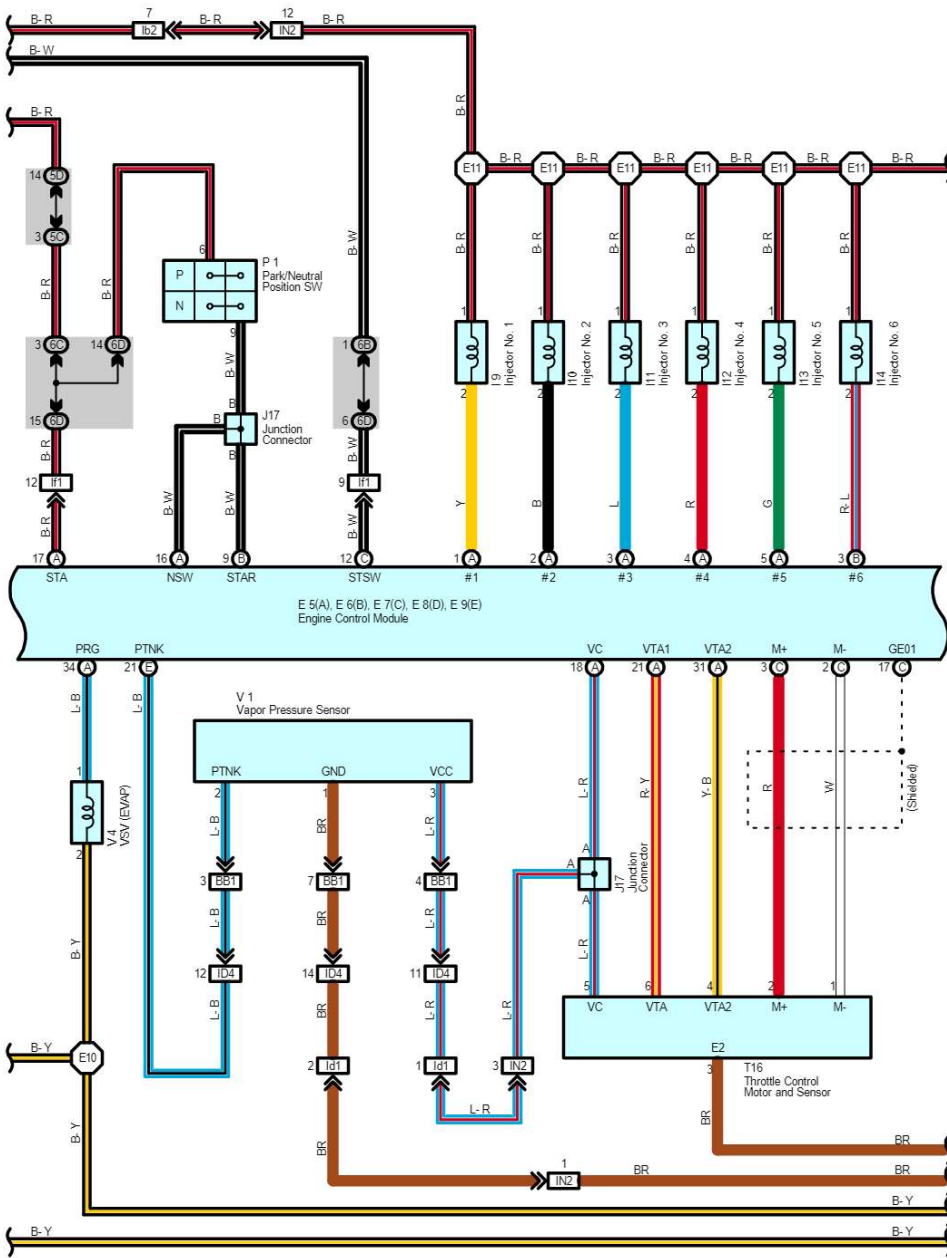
B- R 7 Ib2 B- R 12 IN2 B- R
B- W
B- R
14 5D
3 5C
B- R
B- R
6
P
N
P 1
Park/Neutral Position SW
9
B- W
B
J17
Junction Connector
B
B
B- W
B- W
B- W
3 6C
14 6D
15 6D
B- R
12 If1
B- R
1 6B
6 6D
B- W
9 If1
B- W
B- R
E11 B- R E11 B- R E11 B- R E11 B- R E11 B- R E11 B- R
B- R B- R B- R B- R B- R B- R
1 1 1 1 1 1
I9 Injector No. 1
I10 Injector No. 2
I11 Injector No. 3
I12 Injector No. 4
I13 Injector No. 5
I14 Injector No. 6
2 2 2 2 2 2
Y B L R G R- L
17 A 16 A 9 B 12 C 1 A 2 A 3 A 4 A 5 A 3 B
STA NSW STAR STSW #1 #2 #3 #4 #5 #6
E 5(A), E 6(B), E 7(C), E 8(D), E 9(E)
Engine Control Module
PRG PTNK VC VTA1 VTA2 M+ M- GE01
34 A 21 E 18 A 21 A 31 A 3 C 2 C 17 C
L- B L- B
V 1
Vapor Pressure Sensor
PTNK GND VCC
2 1 3
1
V4
VSV (EVAP)
2
L- B BR L- R
L- R R- Y Y- B R W (Shielded)
3 BB1 7 BB1 4 BB1
L- B BR L- R
12 ID4 14 ID4 11 ID4
L- B BR L- R
A
A
J17 Junction Connector
A
L- R
L- R
6 4 2 1
5
VC VTA VTA2 M+ M-
E2
B- Y
B- Y
E10
2 Id1 1 Id1 3 IN2
L- R
3
T16
Throttle Control Motor and Sensor
BR
B- Y
BR
BR
1 IN2 BR BR
B- Y
B- Y B- Y